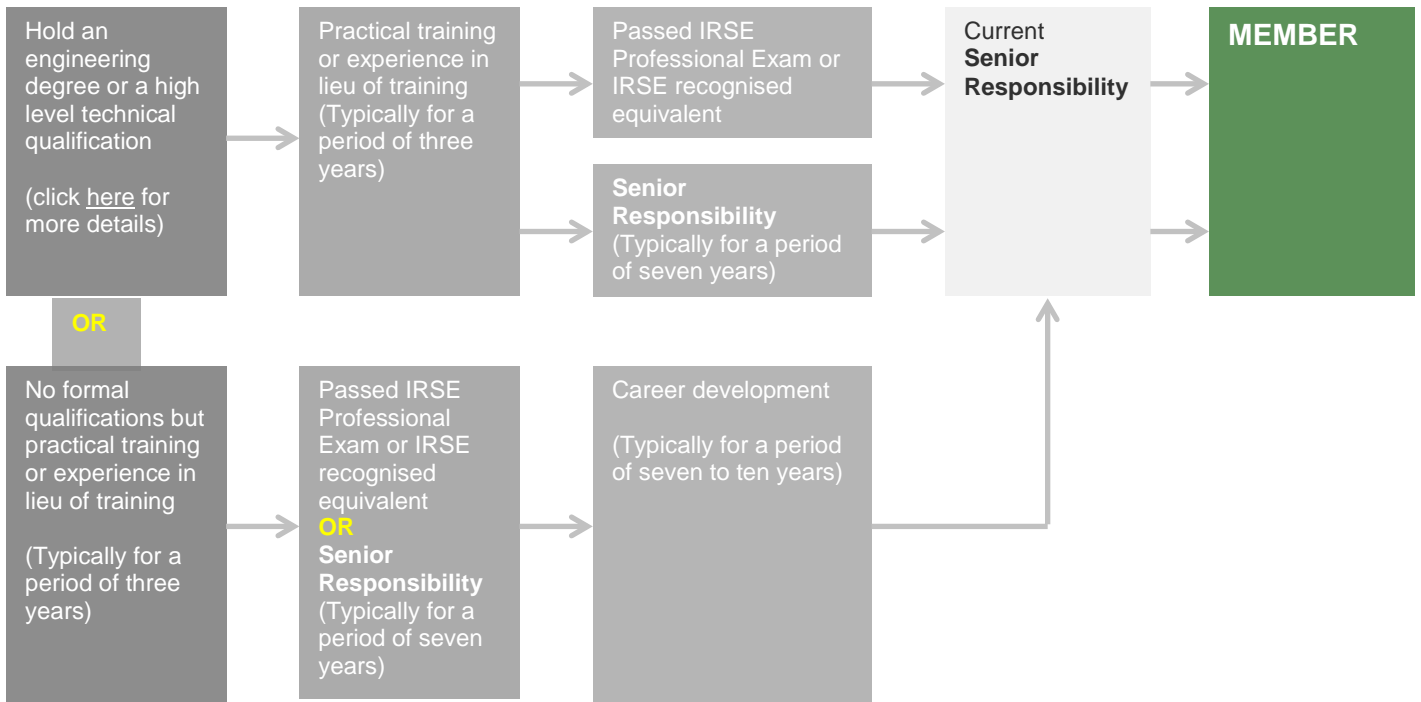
Hold an engineering degree or a high level technical qualification

(click here for more details)

Practical training or experience in lieu of training (Typically for a period of three years)

Passed IRSE Professional Exam or IRSE recognised equivalent

Senior Responsibility (Typically for a period of seven years)

Current Senior Responsibility

MEMBER

OR

No formal qualifications but practical training or experience in lieu of training

(Typically for a period of three years)

Passed IRSE Professional Exam or IRSE recognised equivalent
OR
Senior Responsibility (Typically for a period of seven years)

Career development

(Typically for a period of seven to ten years)